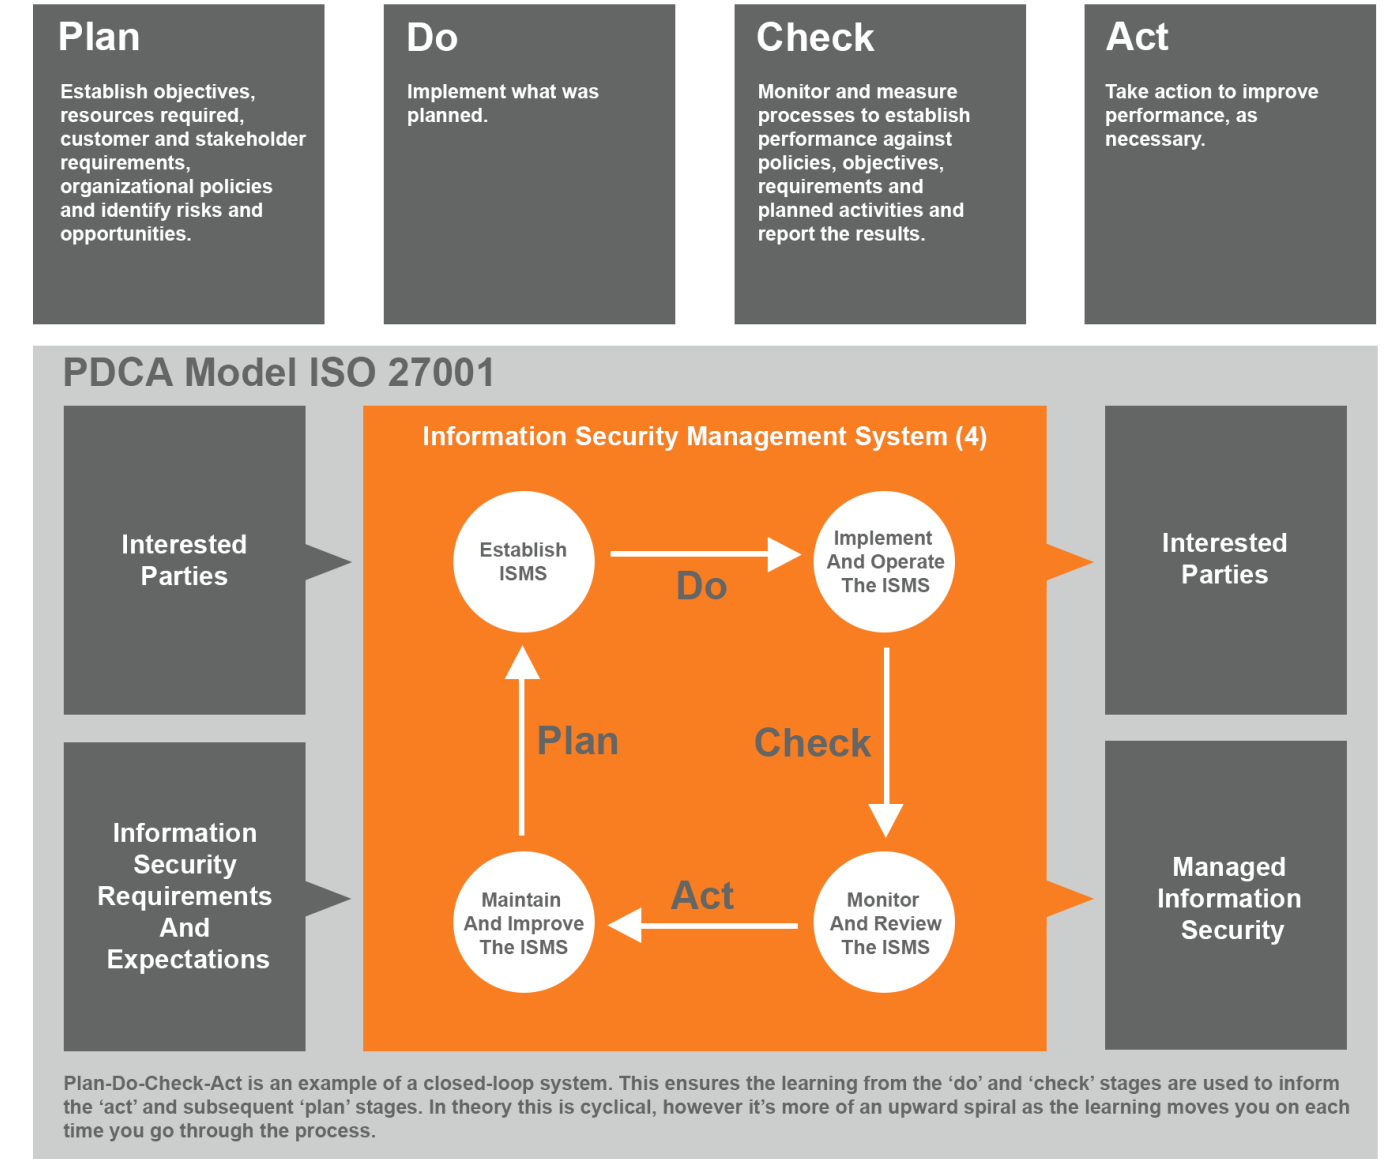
Plan

Establish objectives, resources required, customer and stakeholder requirements, organizational policies and identify risks and opportunities.

Do

Implement what was planned.

Check

Monitor and measure processes to establish performance against policies, objectives, requirements and planned activities and report the results.

Act

Take action to improve performance, as necessary.

PDCA Model ISO 27001

Interested Parties

Information Security Requirements And Expectations

Information Security Management System (4)

Establish ISMS

Do

Implement And Operate The ISMS

Plan

Check

Maintain And Improve The ISMS

Act

Monitor And Review The ISMS

Interested Parties

Managed Information Security

Plan-Do-Check-Act is an example of a closed-loop system. This ensures the learning from the ‘do’ and ‘check’ stages are used to inform the ‘act’ and subsequent ‘plan’ stages. In theory this is cyclical, however it’s more of an upward spiral as the learning moves you on each time you go through the process.